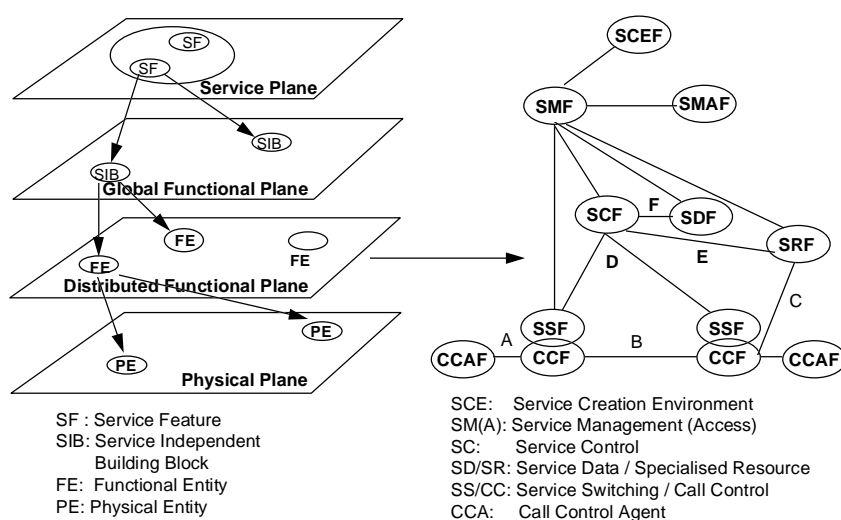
SF

SF

Service Plane

SIB

SIB

Global Functional Plane

FE

FE

FE

Distributed Functional Plane

PE

PE

Physical Plane

SCEF

SMF

SMAF

SCF

F

SDF

SRF

D

E

C

SSF

SSF

A

B

CCAF

CCF

CCF

CCAF

SF : Service Feature
SIB: Service Independent Building Block
FE: Functional Entity
PE: Physical Entity

SCE: Service Creation Environment
SM(A): Service Management (Access)
SC: Service Control
SD/SR: Service Data / Specialised Resource
SS/CC: Service Switching / Call Control
CCA: Call Control Agent